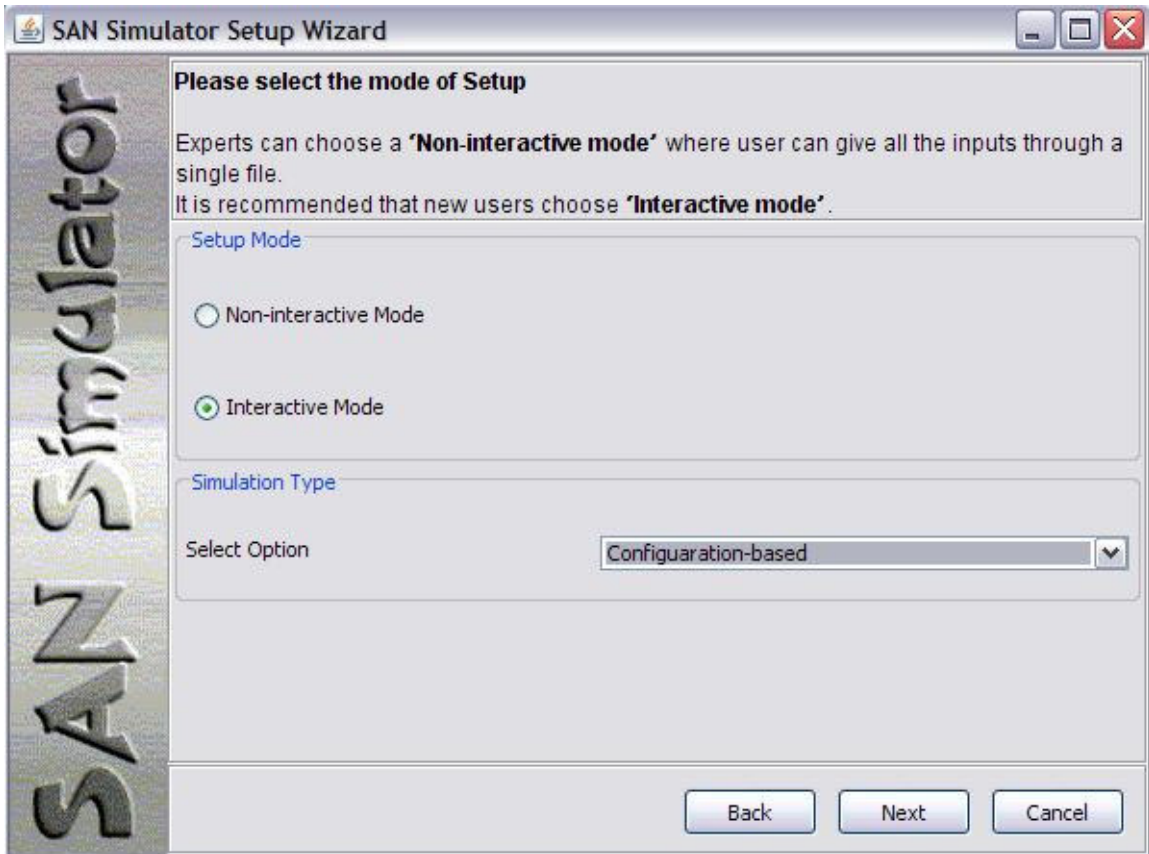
SAN Simulator Setup Wizard

SAN Simulator

**Please select the mode of Setup**

Experts can choose a **'Non-interactive mode'** where user can give all the inputs through a single file.
It is recommended that new users choose **'Interactive mode'**.

Setup Mode

Non-interactive Mode

Interactive Mode

Simulation Type

Select Option

Configuaration-based

Back

Next

Cancel